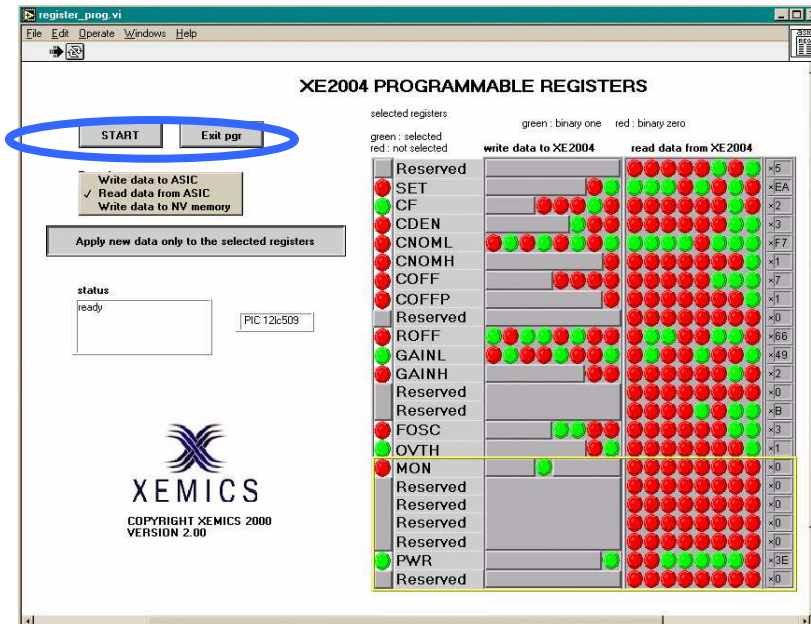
register_prog.vi
File Edit Operate Windows Help

XE2004 PROGRAMMABLE REGISTERS

selected registers
green : selected
red : not selected
green : binary one red : binary zero
write data to XE2004
read data from XE2004

START
Exit pgr

Write data to ASIC
✓ Read data from ASIC
Write data to NV memory

Apply new data only to the selected registers

status
ready

PIC 12lc509

| Register | Value |
|---|---|
| Reserved | x5 |
| SET | xEA |
| CF | x2 |
| CDEN | x3 |
| CNOML | xF7 |
| CNOMH | x1 |
| COFF | x7 |
| COFFP | x1 |
| Reserved | x0 |
| ROFF | x66 |
| GAINL | x49 |
| GAINH | x2 |
| Reserved | x0 |
| Reserved | xB |
| FOSC | x3 |
| OVTH | x1 |
| MON | x0 |
| Reserved | x0 |
| Reserved | x0 |
| Reserved | x0 |
| Reserved | x0 |
| PWR | x3E |
| Reserved | x0 |

XEMICS
COPYRIGHT XEMICS 2000
VERSION 2.00